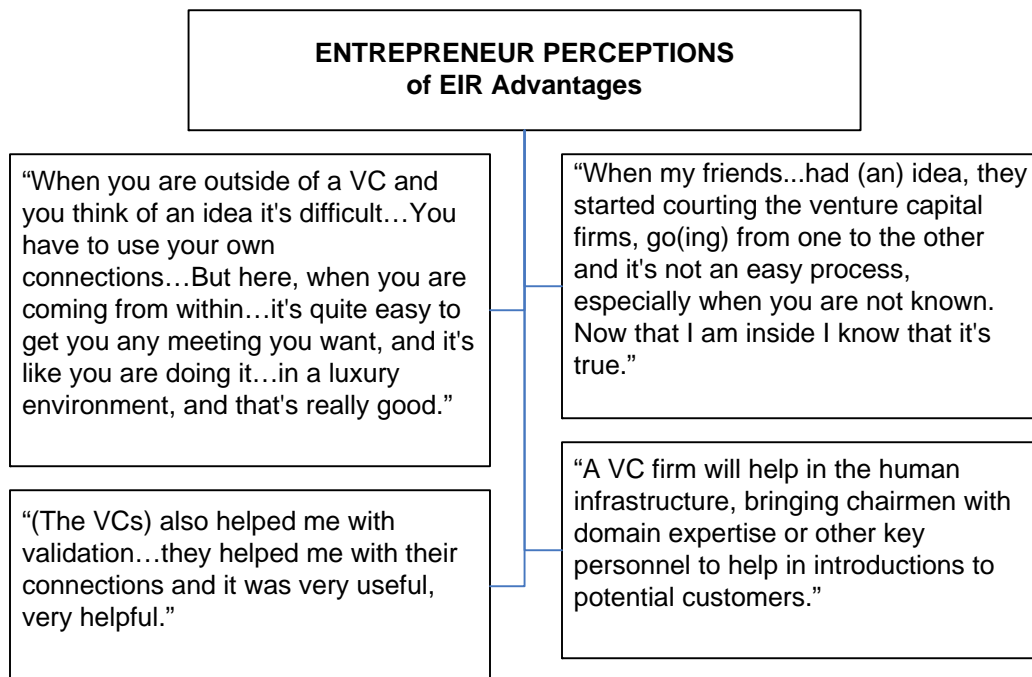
ENTREPRENEUR PERCEPTIONS
of EIR Advantages

“When you are outside of a VC and you think of an idea it's difficult…You have to use your own connections…But here, when you are coming from within…it's quite easy to get you any meeting you want, and it's like you are doing it…in a luxury environment, and that's really good.”

“(The VCs) also helped me with validation…they helped me with their connections and it was very useful, very helpful.”

“When my friends...had (an) idea, they started courting the venture capital firms, go(ing) from one to the other and it's not an easy process, especially when you are not known. Now that I am inside I know that it's true.”

“A VC firm will help in the human infrastructure, bringing chairmen with domain expertise or other key personnel to help in introductions to potential customers.”